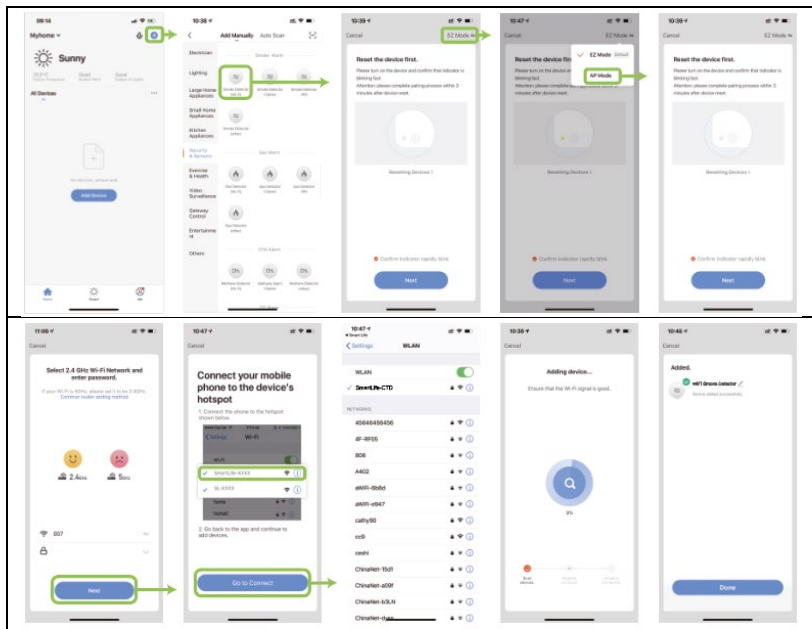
09:14

Myhome

Sunny

All Devices

No devices, please add

Add Device

Home

Smart

Me

10:38

Add Manually

Auto Scan

Electrician

Lighting

Large Home Appliances

Small Home Appliances

Kitchen Appliances

Security & Sensors

Exercise & Health

Video Surveillance

Gateway Control

Entertainment

Others

Smoke Alarm

Gas Alarm

CO Alarm

10:39

Cancel

EZ Mode

Reset the device first.

Please turn on the device and confirm that indicator is blinking fast.

Attention: please complete pairing process within 3 minutes after device reset.

Resetting Devices

Confirm indicator rapidly blink

Next

10:47

Cancel

EZ Mode

EZ Mode

AP Mode

Reset the device first.

Resetting Devices

Confirm indicator rapidly blink

Next

10:39

Cancel

EZ Mode

Reset the device first.

Please turn on the device and confirm that indicator is blinking fast.

Attention: please complete pairing process within 3 minutes after device reset.

Resetting Devices

Confirm indicator rapidly blink

Next

11:00

Cancel

Select 2.4 GHz Wi-Fi Network and enter password.

If your Wi-Fi is 5GHz, please set it to be 2.4GHz. Common router setting method

2.4GHz

5GHz

807

Next

10:47

Cancel

Connect your mobile phone to the device's hotspot

1. Connect the phone to the hotspot shown below.

Settings

Wi-Fi

SmartLife-XXXX

SL-XXXX

2. Go back to the app and continue to add devices.

Go to Connect

10:47

Smart Life

Settings

WLAN

WLAN

SmartLife-CTD

NETWORKS

45646456456

4F-RF05

808

A402

aWiFi-5b8d

aWiFi-e947

cathy60

cc9

ceshi

ChinaNet-15d1

ChinaNet-a09f

ChinaNet-b3LN

ChinaNet-dyaa

10:39

Cancel

Adding device...

Ensure that the Wi-Fi signal is good.

3%

10:46

Cancel

Added.

WiFi Smoke Detector

Device added successfully

Done